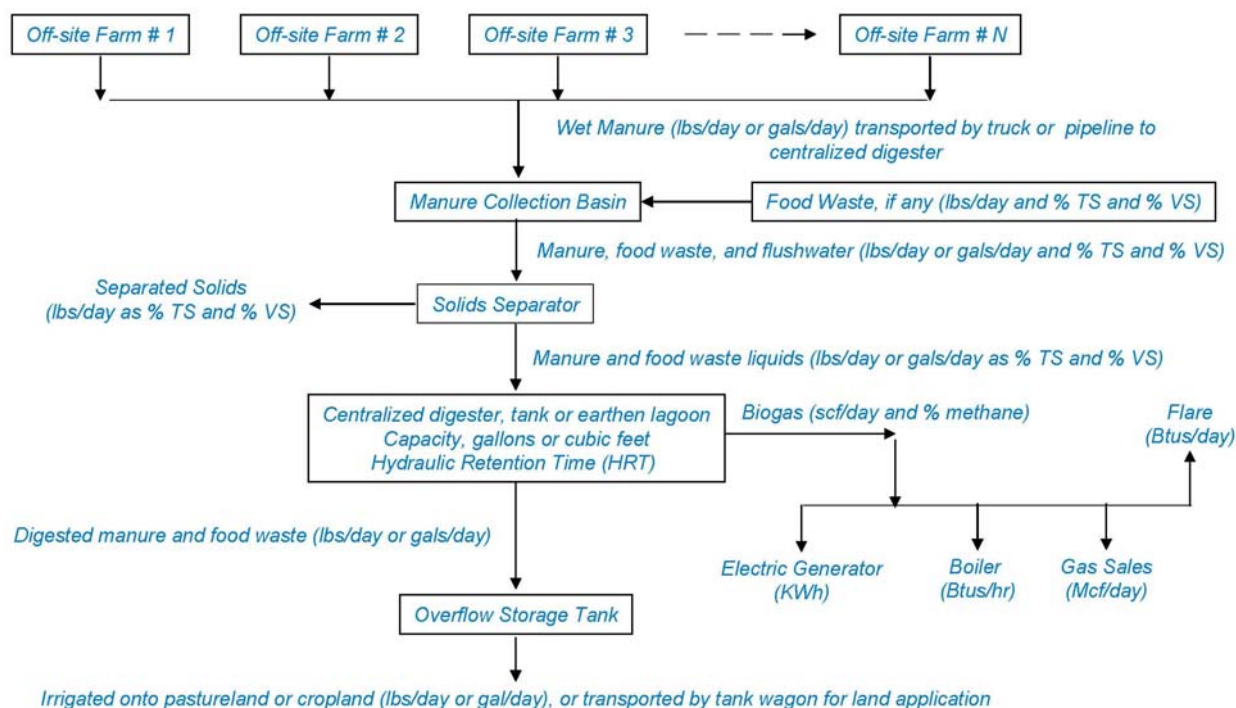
Off-site Farm # 1

Off-site Farm # 2

Off-site Farm # 3

Off-site Farm # N

Wet Manure (lbs/day or gals/day) transported by truck or pipeline to centralized digester

Manure Collection Basin

Food Waste, if any (lbs/day and % TS and % VS)

Manure, food waste, and flushwater (lbs/day or gals/day and % TS and % VS)

Separated Solids (lbs/day as % TS and % VS)

Solids Separator

Manure and food waste liquids (lbs/day or gals/day as % TS and % VS)

Centralized digester, tank or earthen lagoon
Capacity, gallons or cubic feet
Hydraulic Retention Time (HRT)

Biogas (scf/day and % methane)

Flare (Btus/day)

Digested manure and food waste (lbs/day or gals/day)

Electric Generator (KWh)

Boiler (Btus/hr)

Gas Sales (Mcf/day)

Overflow Storage Tank

Irrigated onto pastureland or cropland (lbs/day or gal/day), or transported by tank wagon for land application